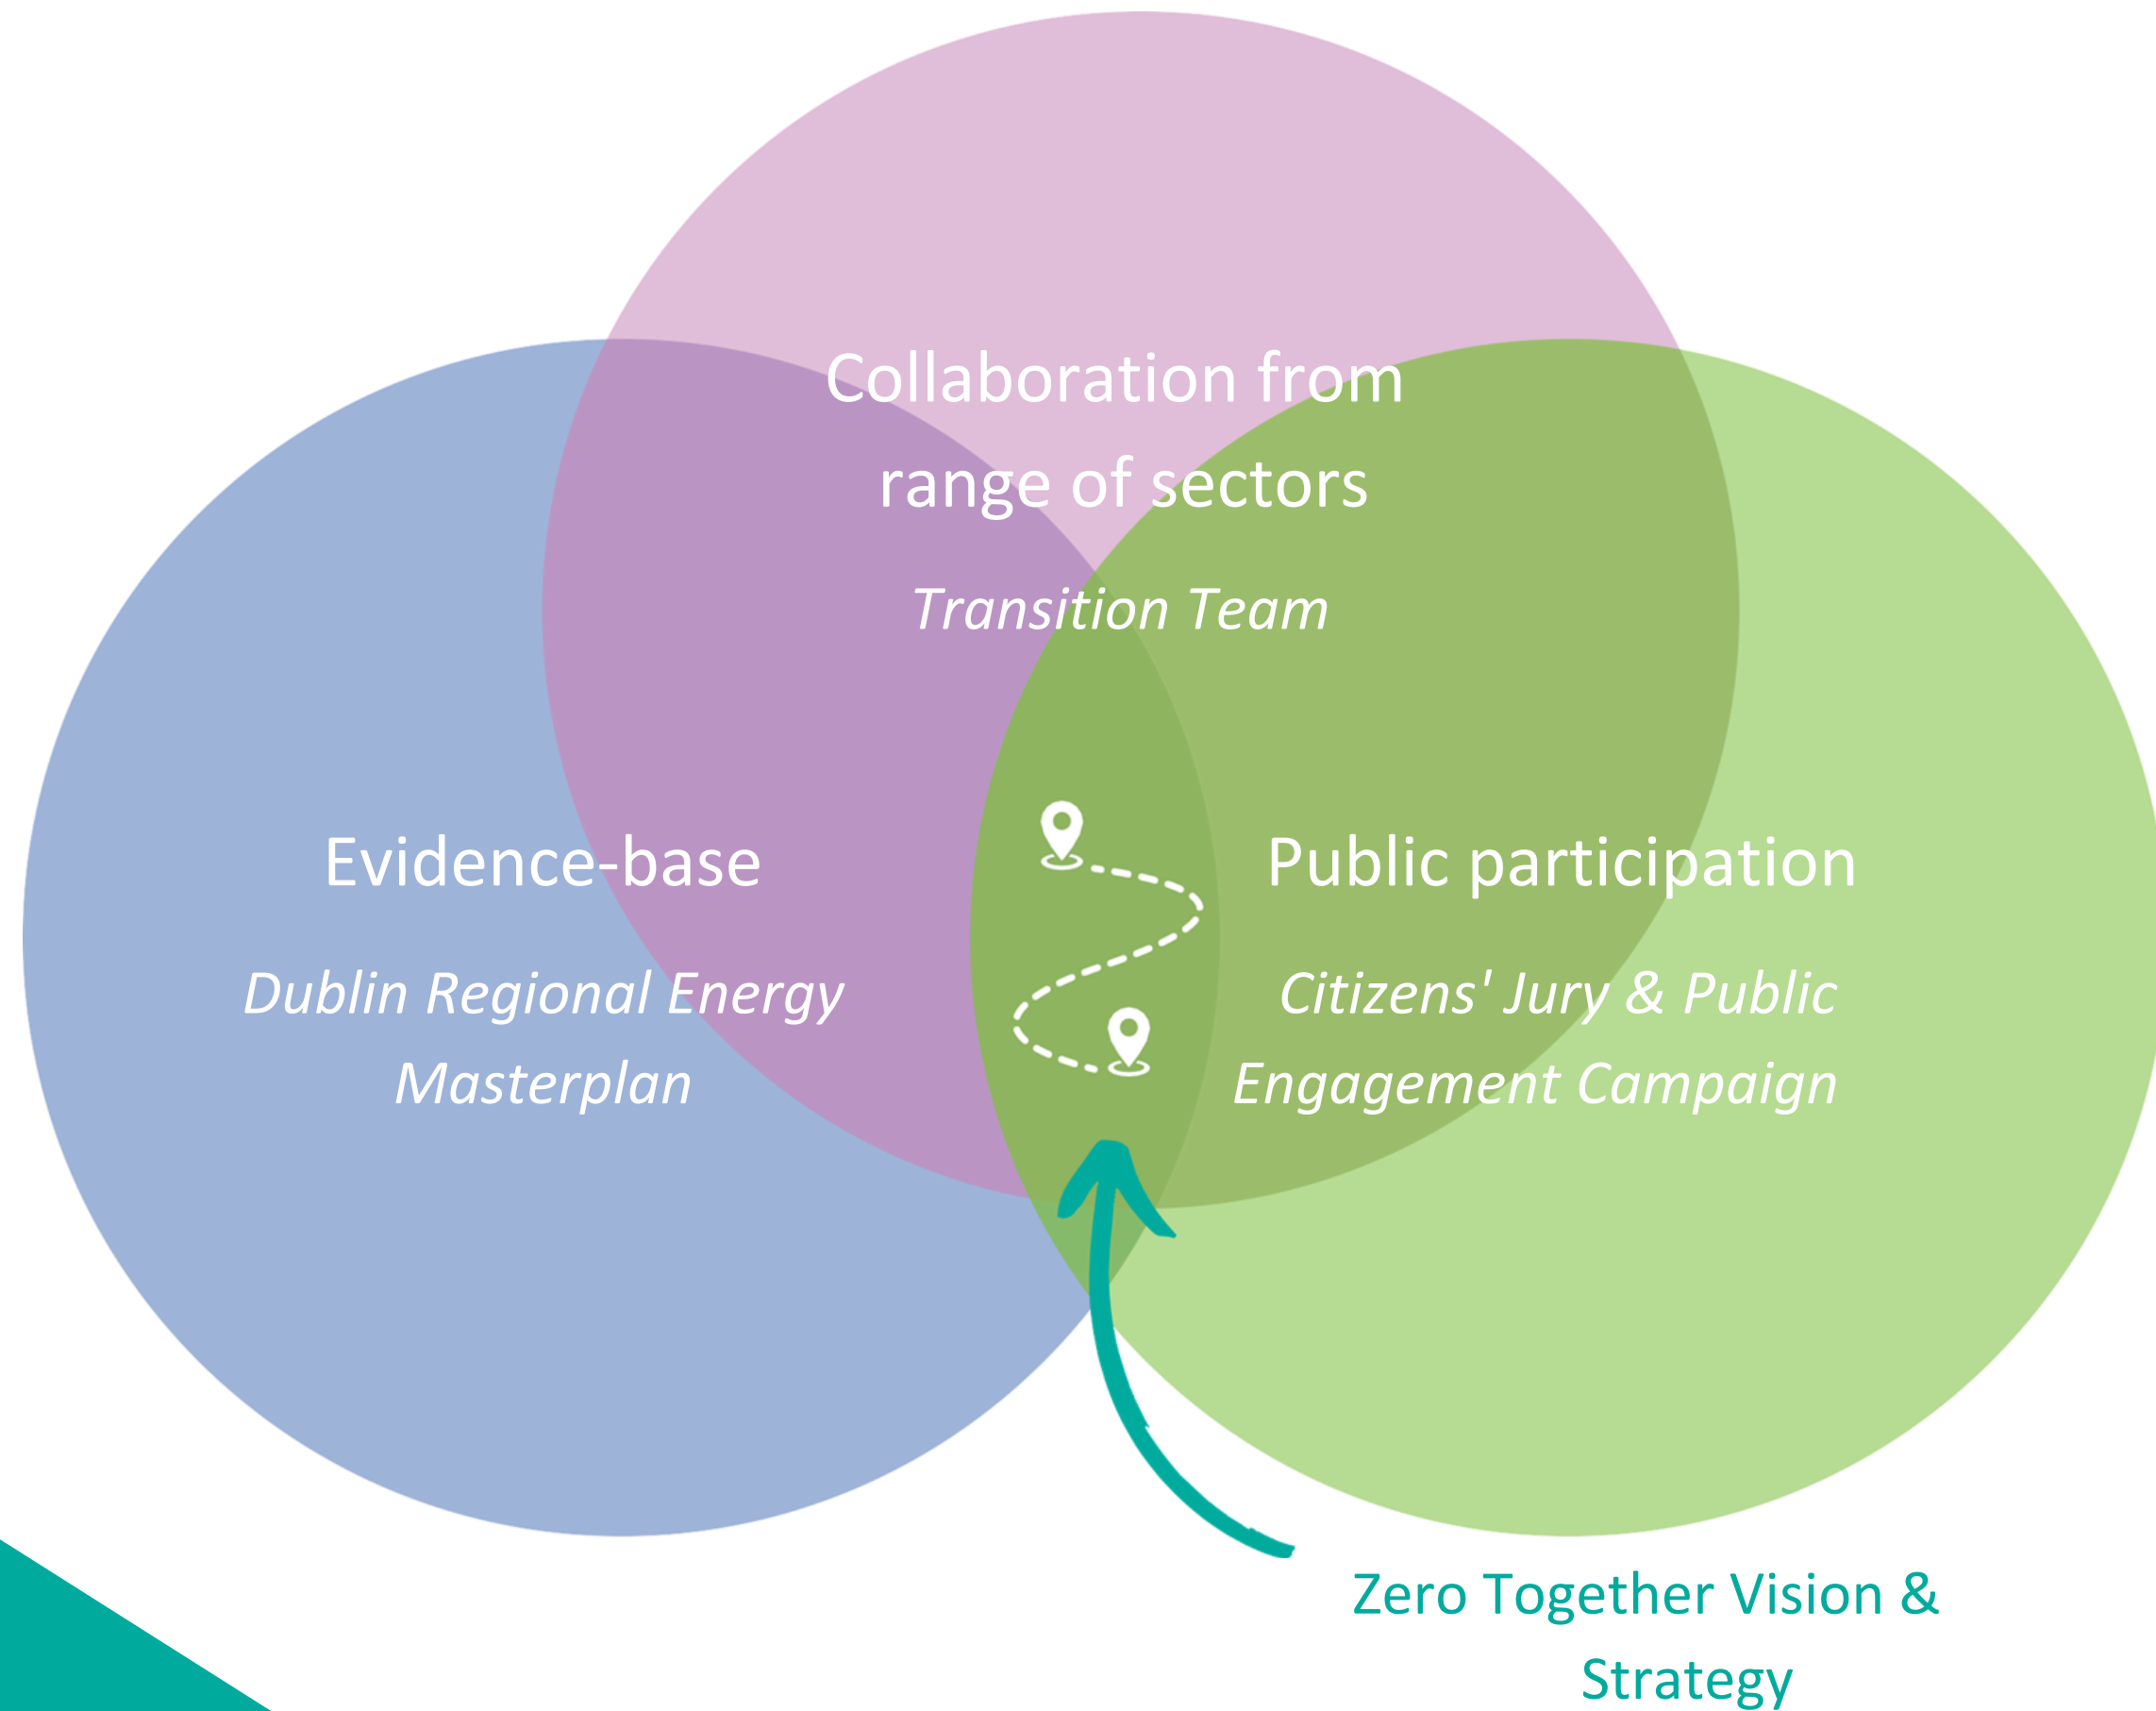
Collaboration from range of sectors

Transition Team

Evidence-base

Dublin Regional Energy Masterplan

Public participation

Citizens' Jury & Public Engagement Campaign

Zero Together Vision & Strategy